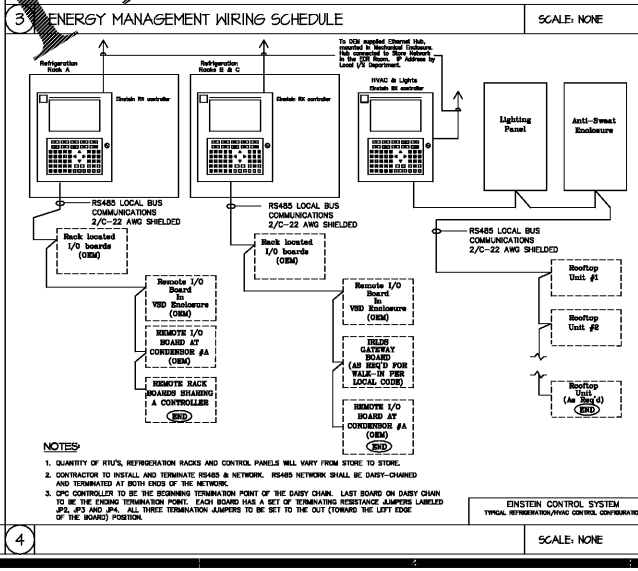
3 ENERGY MANAGEMENT WIRING SCHEDULE

SCALE: NONE

To OEM supplied Ethernet Hub, mounted in Mechanical Enclosure. Hub connected to Store Network in the EOR Room. IP Address by Local I/S Department.

Refrigeration Rack A

Einstein RX controller

Refrigeration Racks B & C

Einstein RX controller

HVAC & Lights Einstein BX controller

Lighting Panel

Anti-Sweat Enclosure

RS485 LOCAL BUS COMMUNICATIONS 2/C-22 AWG SHIELDED

RS485 LOCAL BUS COMMUNICATIONS 2/C-22 AWG SHIELDED

RS485 LOCAL BUS COMMUNICATIONS 2/C-22 AWG SHIELDED

Rack located I/O boards (OEM)

Rack located I/O boards (OEM)

Remote I/O Board In VSD Enclosure (OEM)

REMOTE I/O BOARD AT CONDENSOR #A (OEM)

REMOTE RACK BOARDS SHARING A CONTROLLER

END

Remote I/O Board In VSD Enclosure (OEM)

IRLDS GATEWAY BOARD (AS REQ'D FOR WALK-IN PER LOCAL CODE)

REMOTE I/O BOARD AT CONDENSOR #A (OEM)

END

Rooftop Unit #1

Rooftop Unit #2

Rooftop Unit (As Req'd)

END

NOTES:

1. QUANTITY OF RTU'S, REFRIGERATION RACKS AND CONTROL PANELS WILL VARY FROM STORE TO STORE.

2. CONTRACTOR TO INSTALL AND TERMINATE RS485 & NETWORK. RS485 NETWORK SHALL BE DAISY-CHAINED AND TERMINATED AT BOTH ENDS OF THE NETWORK.

3. CPC CONTROLLER TO BE THE BEGINNING TERMINATION POINT OF THE DAISY CHAIN. LAST BOARD ON DAISY CHAIN TO BE THE ENDING TERMINATION POINT. EACH BOARD HAS A SET OF TERMINATING RESISTANCE JUMPERS LABELED JP2, JP3 AND JP4. ALL THREE TERMINATION JUMPERS TO BE SET TO THE OUT (TOWARD THE LEFT EDGE OF THE BOARD) POSITION.

EINSTEIN CONTROL SYSTEM
TYPICAL REFRIGERATION/HVAC CONTROL CONFIGURATIO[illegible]

4

SCALE: NONE